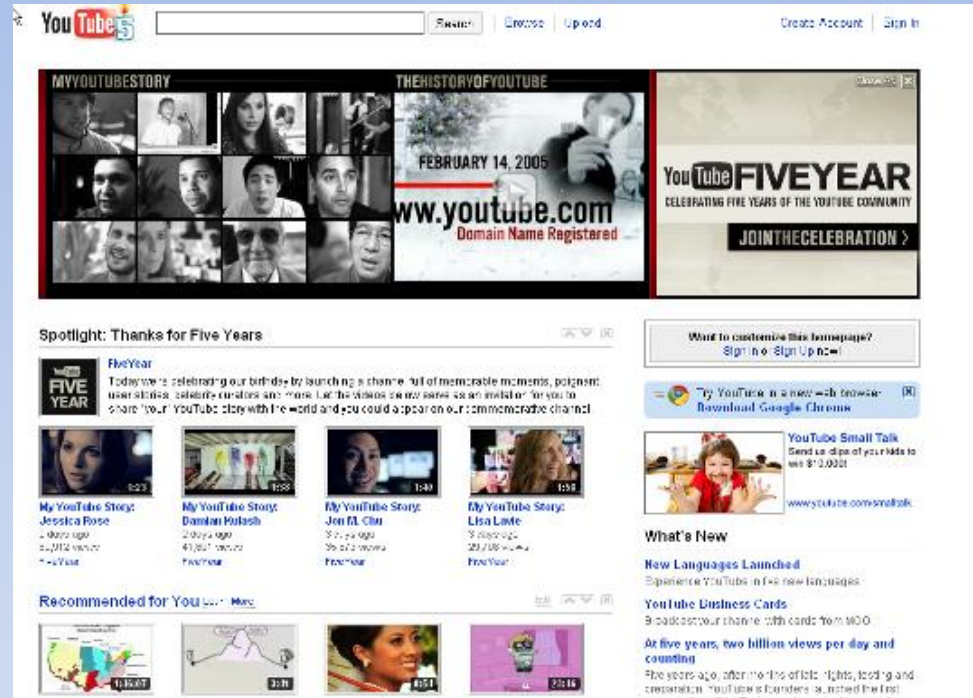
YouTube 5

Search | Browse | Upload

Create Account | Sign In

MYYOUTUBESTORY

THEHISTORYOFYOUTUBE

FEBRUARY 14, 2005

www.youtube.com

Domain Name Registered

Close Ad

YouTube FIVEYEAR

CELEBRATING FIVE YEARS OF THE YOUTUBE COMMUNITY

JOINTHECELEBRATION ›

Spotlight: Thanks for Five Years

YouTube FIVE YEAR

FiveYear

Today we're celebrating our birthday by launching a channel full of memorable moments, poignant user stories, celebrity curators and more. Let the videos below serve as an invitation for you to share *your* YouTube story with the world and you could appear on our commemorative channel

2:23
My YouTube Story: Jessica Rose
2 days ago
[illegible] views
FiveYear

1:58
My YouTube Story: Damian Kulash
2 days ago
41,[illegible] views
FiveYear

1:40
My YouTube Story: Jon M. Chu
3 days ago
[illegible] views
FiveYear

1:50
My YouTube Story: Lisa Lavie
3 days ago
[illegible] views
FiveYear

Want to customize this homepage?
Sign In or Sign Up now!

Try YouTube in a new web browser
Download Google Chrome

YouTube Small Talk
Send us clips of your kids to win $10,000!
www.youtube.com/smalltalk

What's New

New Languages Launched
Experience YouTube in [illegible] new languages

YouTube Business Cards
Broadcast your channel with cards from MOO

At five years, two billion views per day and counting
Five years ago, after months of late nights, testing and preparation, YouTube's founders launched the first

Recommended for You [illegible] More

1:05:07

3:11

0:51

2:16